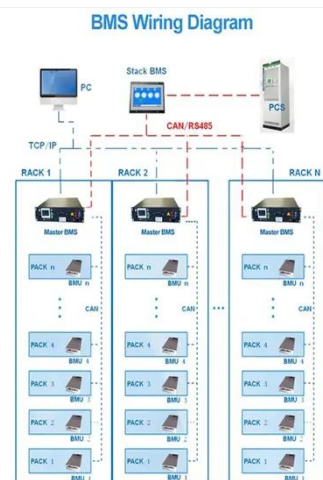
BMS Wiring Diagram

PC

Stack BMS

PCS

CAN/RS485

TCP/IP

RACK 1

RACK 2

RACK N

Master BMS

Master BMS

Master BMS

PACK n
BMU n

PACK n
BMU n

PACK n
BMU n

CAN

CAN

CAN

PACK 4
BMU 4

PACK 4
BMU 4

PACK 4
BMU 4

PACK 3
BMU 3

PACK 3
BMU 3

PACK 3
BMU 3

PACK 2
BMU 2

PACK 2
BMU 2

PACK 2
BMU 2

PACK 1
BMU 1

PACK 1
BMU 1

PACK 1
BMU 1